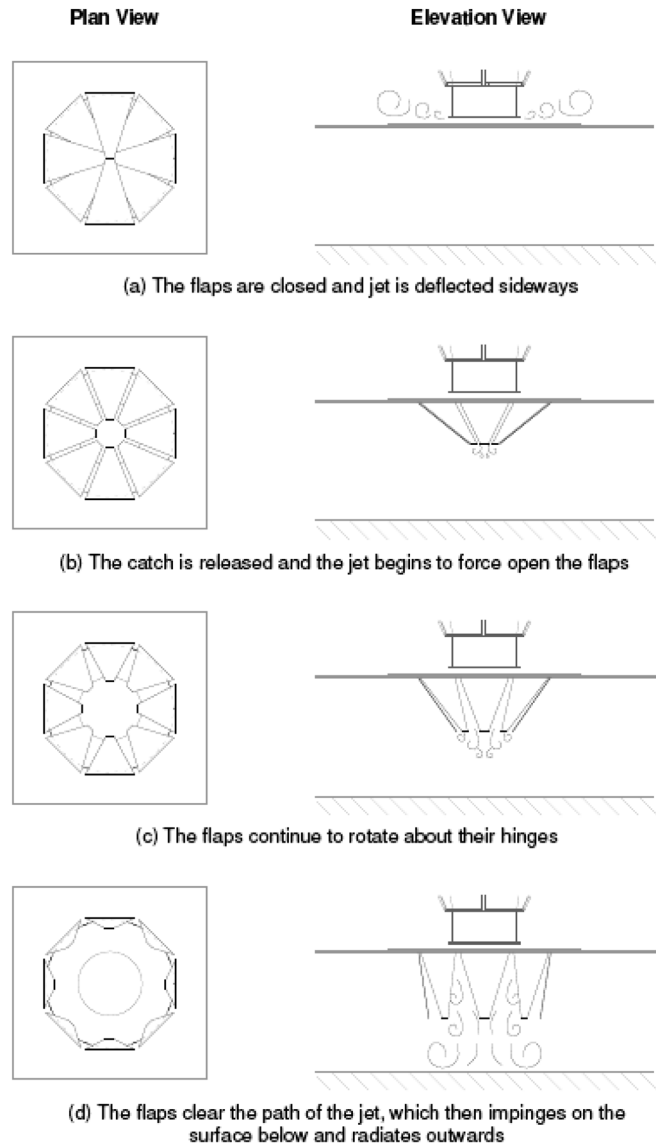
Plan View

Elevation View

(a) The flaps are closed and jet is deflected sideways

(b) The catch is released and the jet begins to force open the flaps

(c) The flaps continue to rotate about their hinges

(d) The flaps clear the path of the jet, which then impinges on the surface below and radiates outwards